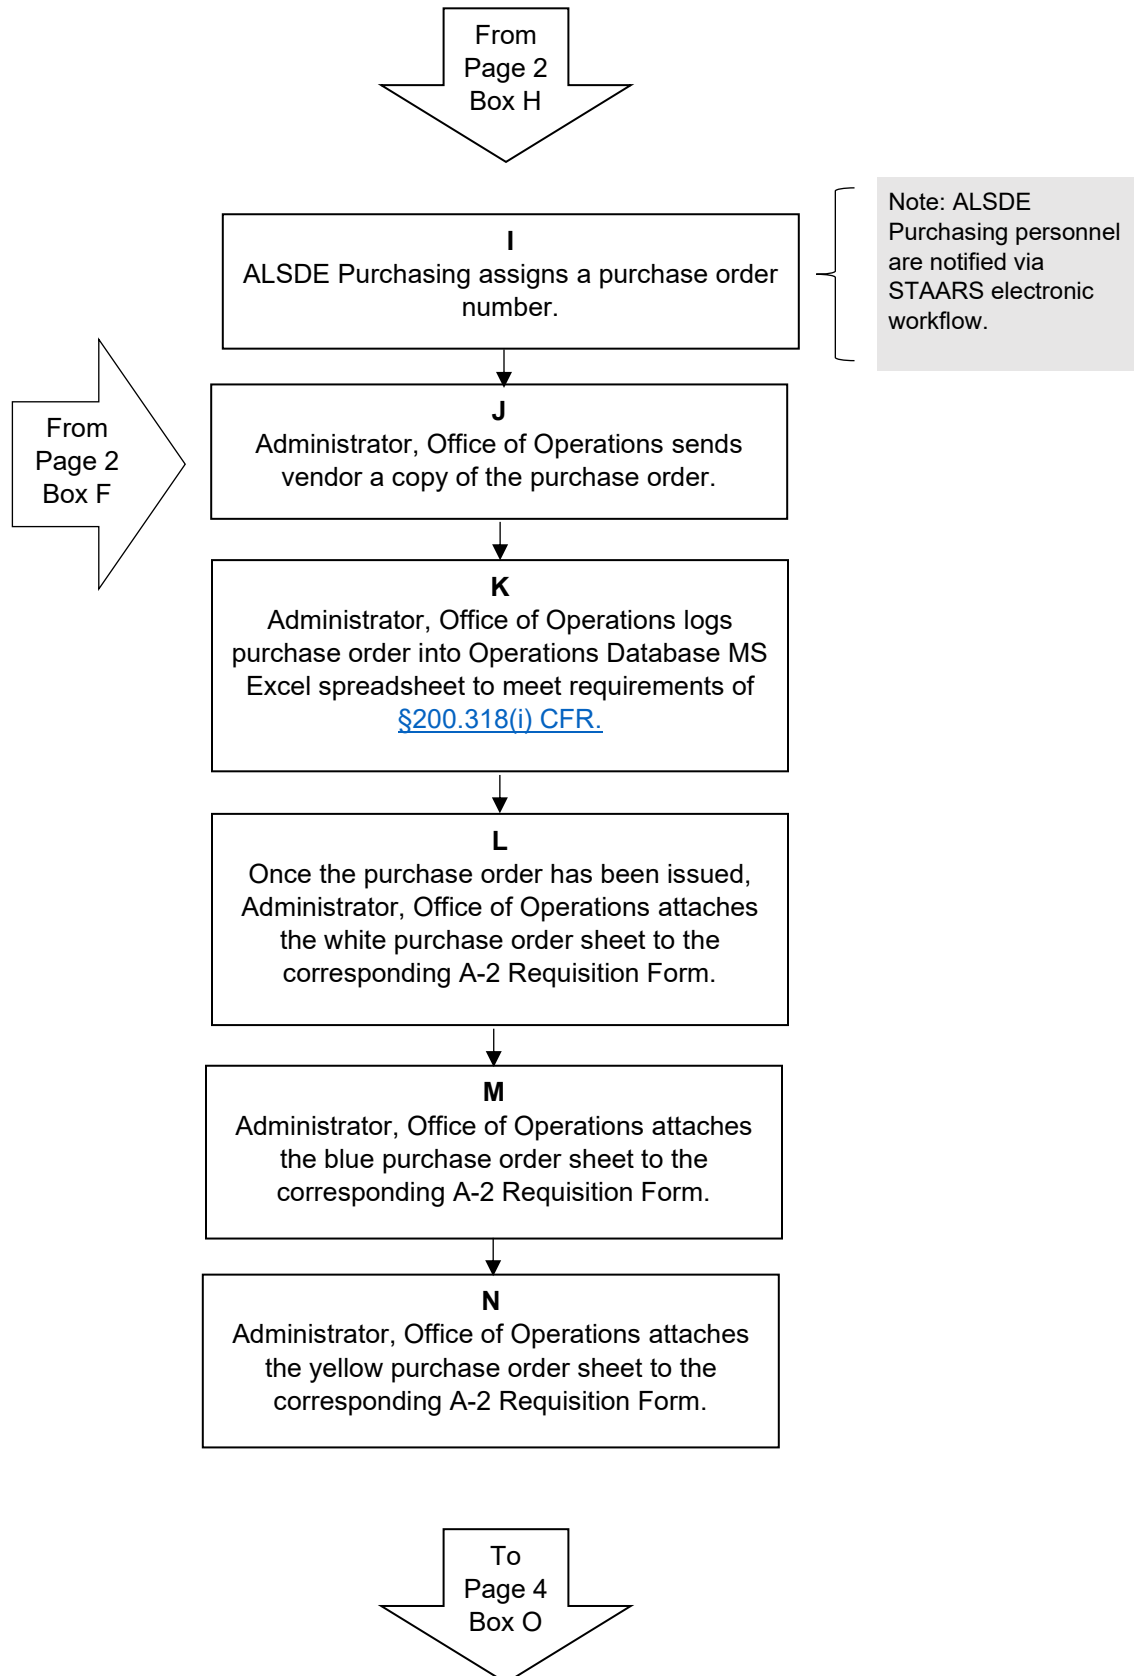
From
Page 2
Box H

I
ALSDE Purchasing assigns a purchase order number.

Note: ALSDE Purchasing personnel are notified via STAARS electronic workflow.

From
Page 2
Box F

J
Administrator, Office of Operations sends vendor a copy of the purchase order.

K
Administrator, Office of Operations logs purchase order into Operations Database MS Excel spreadsheet to meet requirements of §200.318(i) CFR.

L
Once the purchase order has been issued, Administrator, Office of Operations attaches the white purchase order sheet to the corresponding A-2 Requisition Form.

M
Administrator, Office of Operations attaches the blue purchase order sheet to the corresponding A-2 Requisition Form.

N
Administrator, Office of Operations attaches the yellow purchase order sheet to the corresponding A-2 Requisition Form.

To
Page 4
Box O